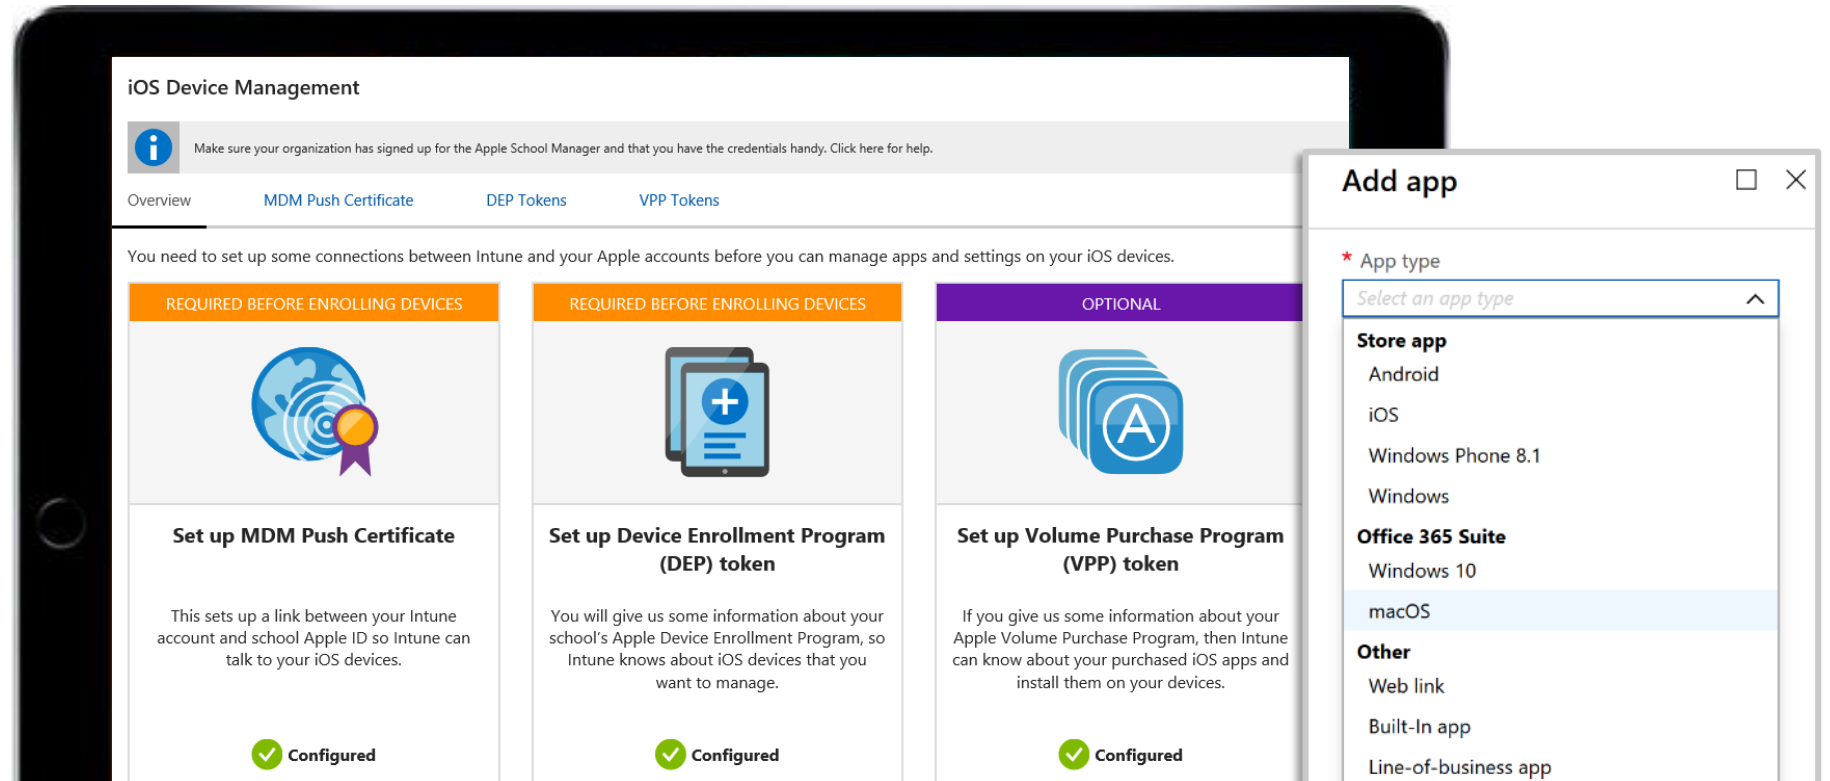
iOS Device Management

Make sure your organization has signed up for the Apple School Manager and that you have the credentials handy. Click here for help.

Overview MDM Push Certificate DEP Tokens VPP Tokens

You need to set up some connections between Intune and your Apple accounts before you can manage apps and settings on your iOS devices.

REQUIRED BEFORE ENROLLING DEVICES

Set up MDM Push Certificate

This sets up a link between your Intune account and school Apple ID so Intune can talk to your iOS devices.

Configured

REQUIRED BEFORE ENROLLING DEVICES

Set up Device Enrollment Program (DEP) token

You will give us some information about your school's Apple Device Enrollment Program, so Intune knows about iOS devices that you want to manage.

Configured

OPTIONAL

Set up Volume Purchase Program (VPP) token

If you give us some information about your Apple Volume Purchase Program, then Intune can know about your purchased iOS apps and install them on your devices.

Configured

Add app

* App type

Select an app type

Store app
Android
iOS
Windows Phone 8.1
Windows
Office 365 Suite
Windows 10
macOS
Other
Web link
Built-In app
Line-of-business app